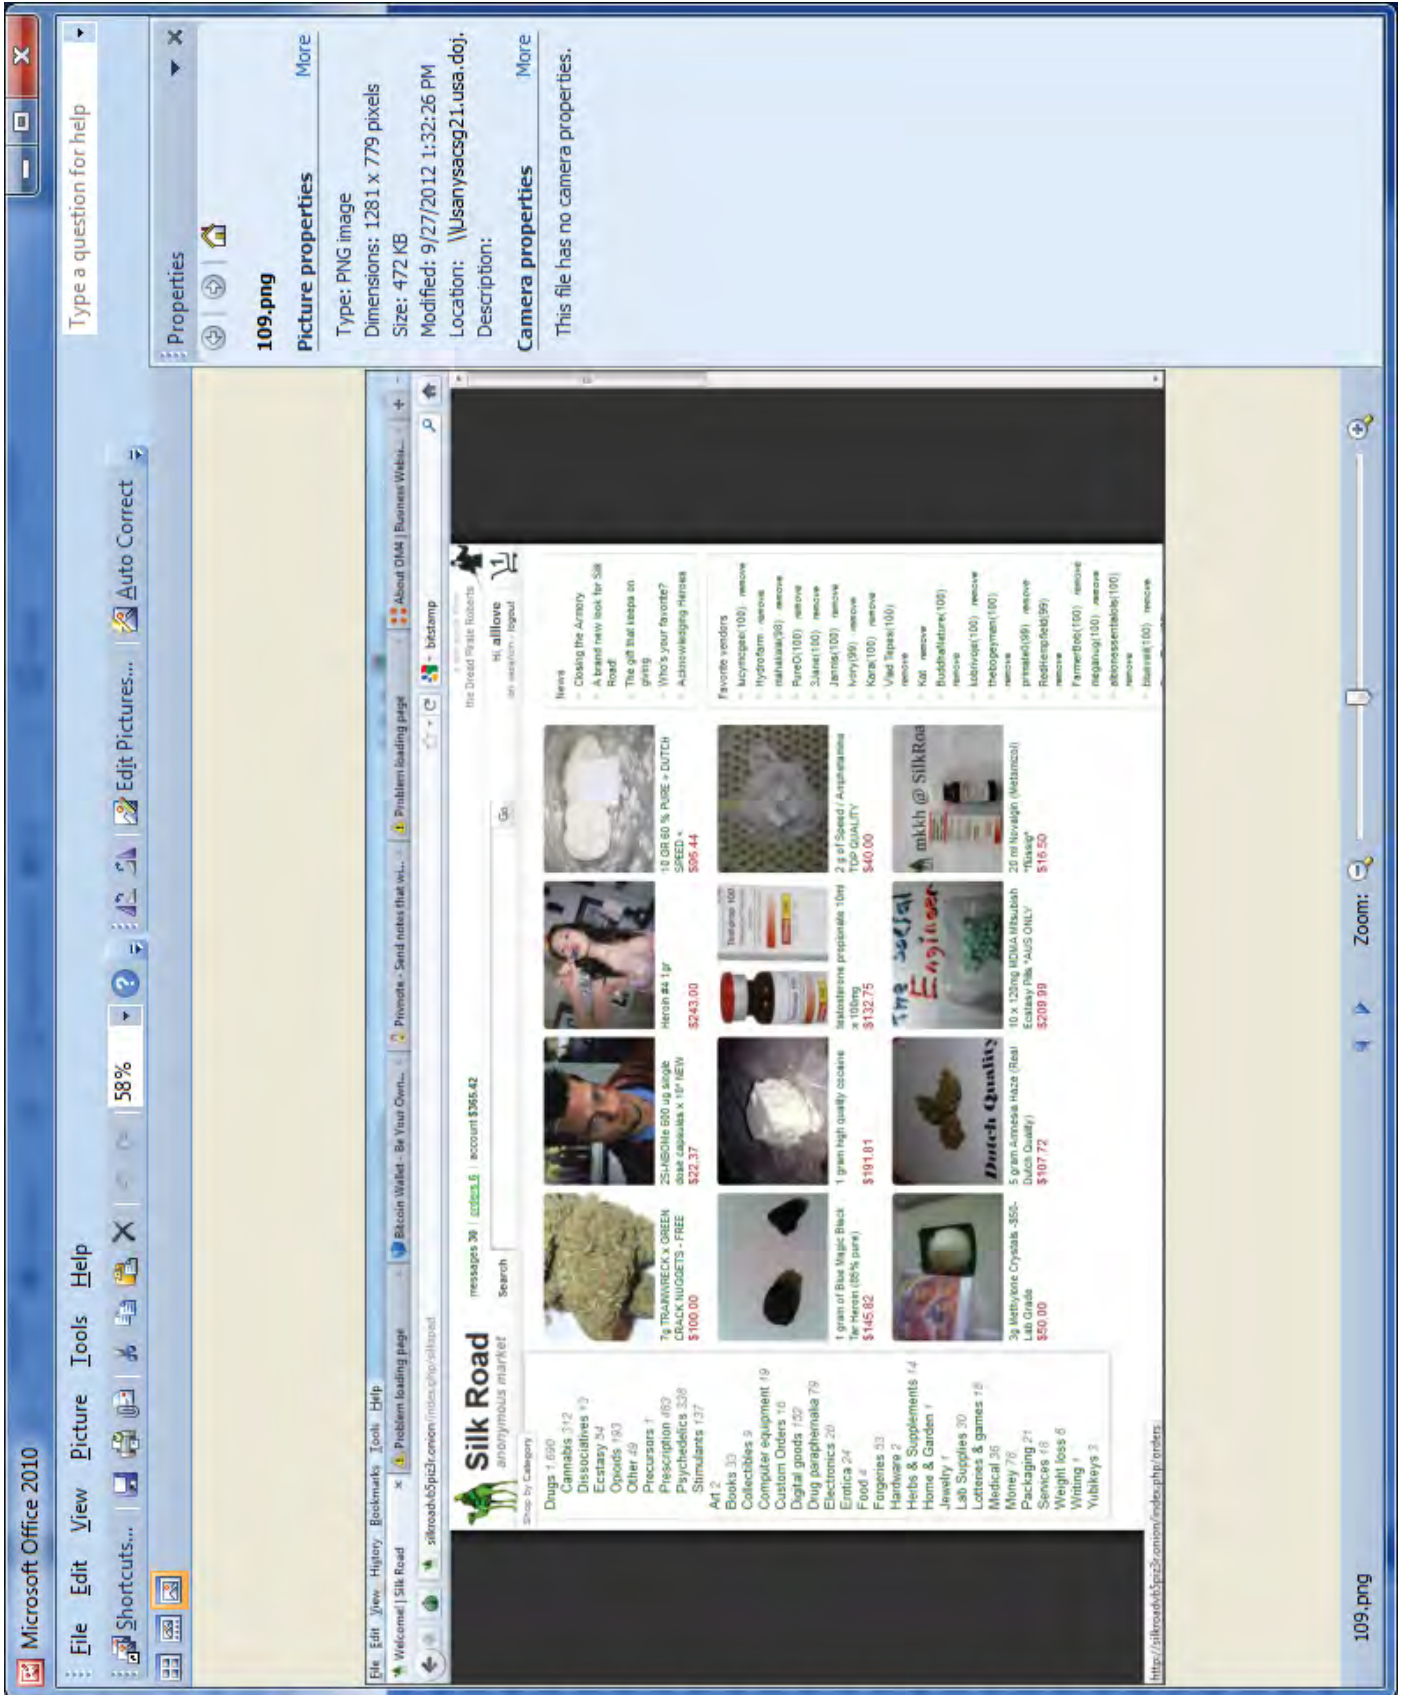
Microsoft Office 2010

File Edit View Picture Tools Help

Shortcuts... 58% Edit Pictures... Auto Correct

Type a question for help

Properties

109.png

Picture properties More

Type: PNG image
Dimensions: 1281 x 779 pixels
Size: 472 KB
Modified: 9/27/2012 1:32:26 PM
Location: \\usanysacsg21.usa.doj.
Description:

Camera properties More

This file has no camera properties.

File Edit View History Bookmarks Tools Help

Welcome! | Silk Road | Problem loading page | Bitcoin Wallet - Be Your Own... | Privnote - Send notes that wi... | Problem loading page | About OMM | Business Websi...

silkroadvb5piz3r.onion/index.php/silkroad

bitstamp

Silk Road anonymous market

messages 30 | orders 6 | account $365.42

Search

a new world from the Dread Pirate Roberts

Hi, alllove
go vacation / logout

Shop by Category

Drugs 1,690
Cannabis 312
Dissociatives 13
Ecstasy 54
Opioids 193
Other 49
Precursors 1
Prescription 463
Psychedelics 338
Stimulants 137
Art 2
Books 33
Collectibles 9
Computer equipment 19
Custom Orders 16
Digital goods 152
Drug paraphernalia 79
Electronics 20
Erotica 24
Food 4
Forgeries 53
Hardware 2
Herbs & Supplements 14
Home & Garden 1
Jewelry 1
Lab Supplies 30
Lotteries & games 18
Medical 36
Money 76
Packaging 21
Services 18
Weight loss 6
Writing 1
Yubikeys 3

7g TRAINWRECK x GREEN CRACK NUGGETS - FREE
$100.00

25I-NBOMe 600 ug single dose capsules x 10* NEW
$22.37

Heroin #4 1gr
$243.00

10 GR 60 % PURE • DUTCH SPEED •
$96.44

1 gram of Blue Magic Black Tar Heroin (85% pure)
$145.82

1 gram high quality cocaine
$191.81

testosterone propionate 10ml x 100mg
$132.75

2 g of Speed / Amphetamine TOP QUALITY
$40.00

3g Methylone Crystals -350- Lab Grade
$50.00

Dutch Quality

5 gram Amnesia Haze (Real Dutch Quality)
$107.72

The Social Engineer

10 x 120mg MDMA Mitsubishi Ecstasy Pills *AUS ONLY
$209.99

mkkh @ SilkRoa

20 ml Novalgin (Metamizol) "Rasig"
$16.50

News
Closing the Armory
A brand new look for Silk Road!
The gift that keeps on giving
Who's your favorite?
Acknowledging Heroes

Favorite vendors
lucyncopel(100) remove
Hydrofarm remove
nahakala(98) remove
PureD(100) remove
Svand(100) remove
Jamisj(100) remove
ivory(99) remove
Kora(100) remove
Vlad Tepes(100) remove
Kat remove
Buddhafature(100) remove
lobinvoa(100) remove
thebogeyman(100) remove
primate(98) remove
RedHempfield(99) remove
FarmerBob(100) remove
riegahug(100) remove
albionessentials(100) remove
bluevelt(100) remove

http://silkroadvb5piz3r.onion/index.php/orders

Zoom:

109.png